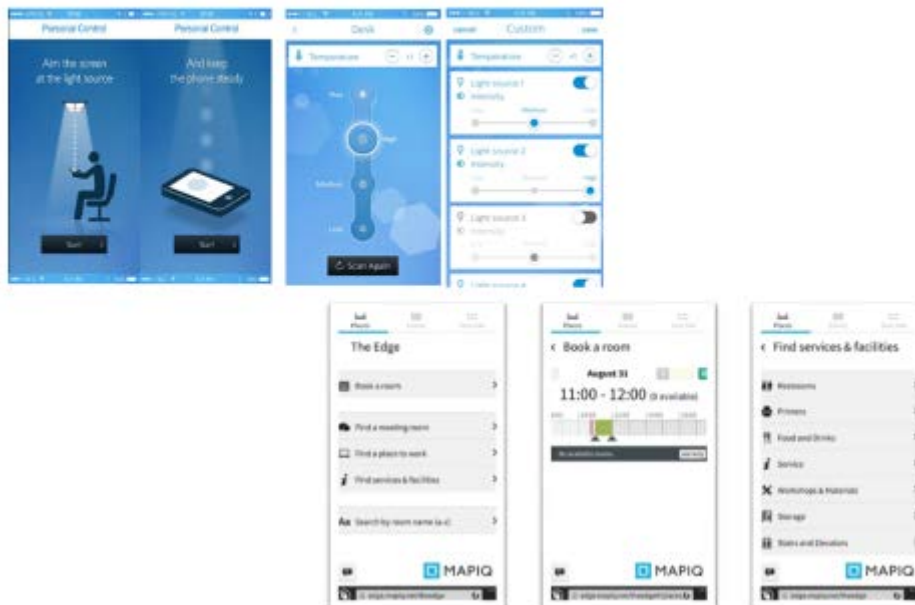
Personal Control

Aim the screen at the light source

Start

Personal Control

And keep the phone steady

Start

Desk

Temperature

High

Medium

Low

Scan Again

Cancel

Custom

Done

Temperature

Light source 1

Intensity

Medium

Light source 2

Intensity

High

Light source 3

Intensity

Places

The Edge

Book a room

Find a meeting room

Find a place to work

Find services & facilities

Aa Search by room name (a-z)

MAPIQ

Places

< Book a room

August 31

11:00 - 12:00 (8 available)

MAPIQ

Places

< Find services & facilities

Restrooms

Printers

Food and Drinks

Service

Workshops & Materials

Storage

Stairs and Elevators

MAPIQ